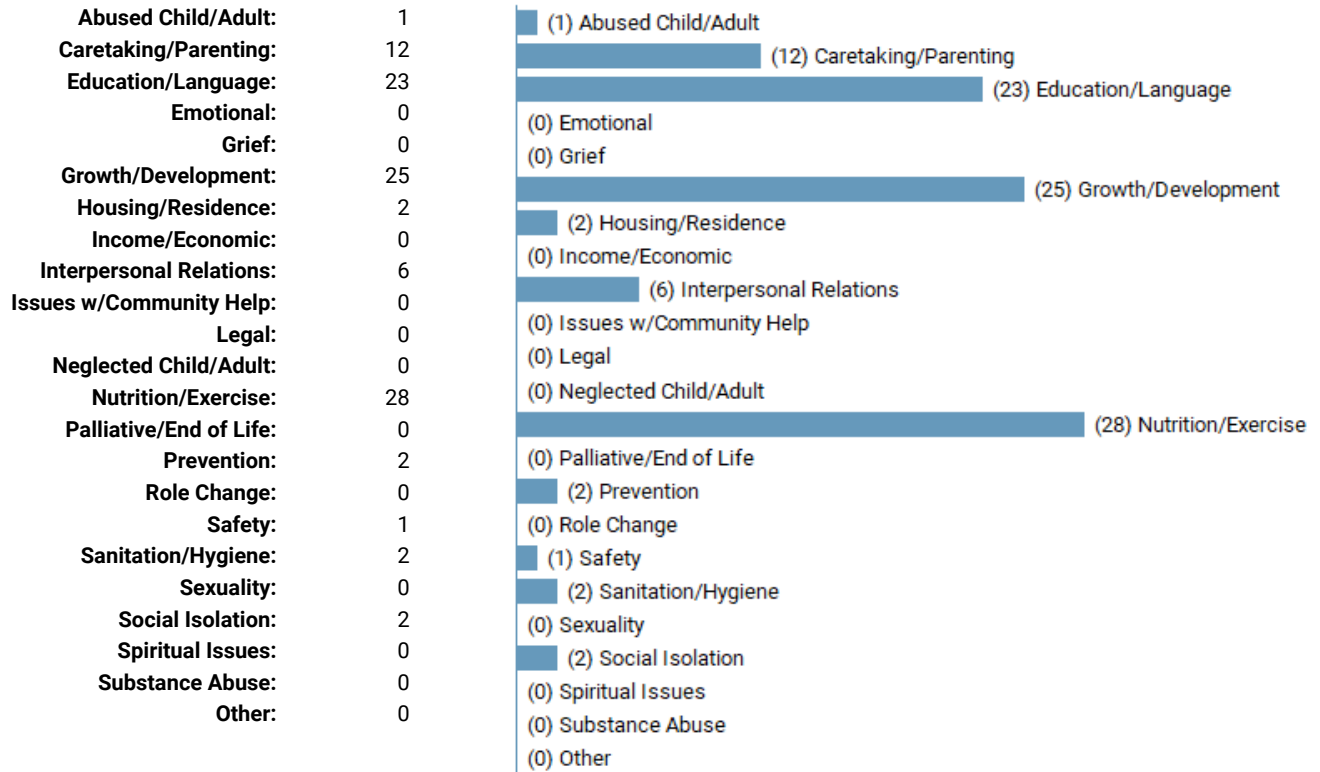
| | |
|---|---|
| **Abused Child/Adult:** | 1 |
| **Caretaking/Parenting:** | 12 |
| **Education/Language:** | 23 |
| **Emotional:** | 0 |
| **Grief:** | 0 |
| **Growth/Development:** | 25 |
| **Housing/Residence:** | 2 |
| **Income/Economic:** | 0 |
| **Interpersonal Relations:** | 6 |
| **Issues w/Community Help:** | 0 |
| **Legal:** | 0 |
| **Neglected Child/Adult:** | 0 |
| **Nutrition/Exercise:** | 28 |
| **Palliative/End of Life:** | 0 |
| **Prevention:** | 2 |
| **Role Change:** | 0 |
| **Safety:** | 1 |
| **Sanitation/Hygiene:** | 2 |
| **Sexuality:** | 0 |
| **Social Isolation:** | 2 |
| **Spiritual Issues:** | 0 |
| **Substance Abuse:** | 0 |
| **Other:** | 0 |

(1) Abused Child/Adult
(12) Caretaking/Parenting
(23) Education/Language
(0) Emotional
(0) Grief
(25) Growth/Development
(2) Housing/Residence
(0) Income/Economic
(6) Interpersonal Relations
(0) Issues w/Community Help
(0) Legal
(0) Neglected Child/Adult
(28) Nutrition/Exercise
(0) Palliative/End of Life
(2) Prevention
(0) Role Change
(1) Safety
(2) Sanitation/Hygiene
(0) Sexuality
(2) Social Isolation
(0) Spiritual Issues
(0) Substance Abuse
(0) Other